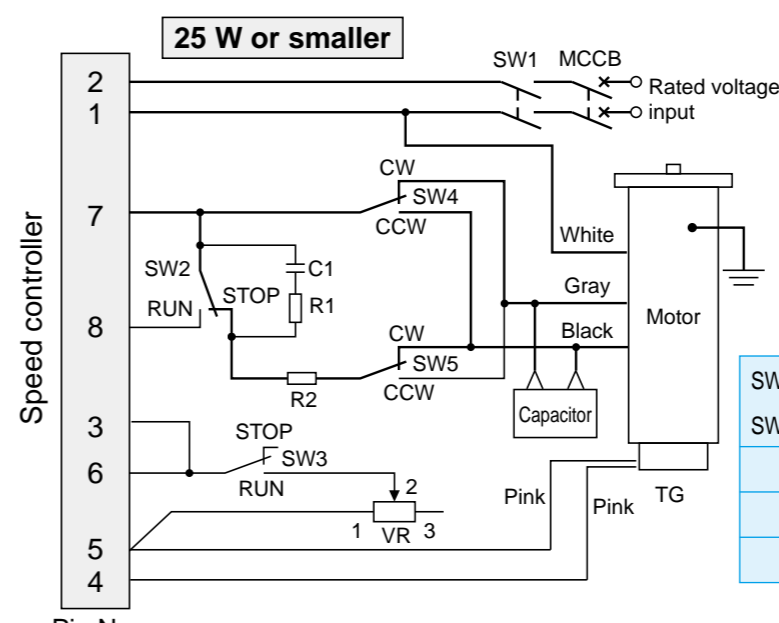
25 W or smaller

Speed controller

2
1
7
8
3
6
5
4

SW1 MCCB
Rated voltage
input

CW
SW4
CCW
SW2
C1
STOP
R1
RUN
CW
SW5
R2
CCW
STOP
SW3
RUN
2
1 VR 3

White
Gray
Black
Motor
Capacitor
Pink
Pink
TG

SW
SW

Pin N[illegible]